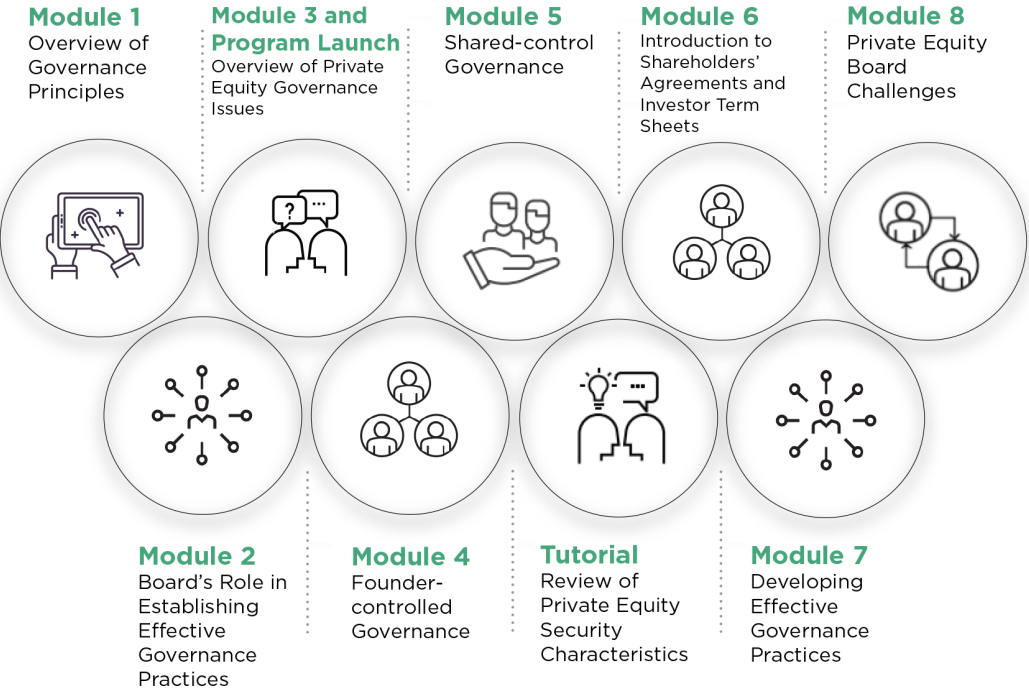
Module 1
Overview of Governance Principles

Module 3 and Program Launch
Overview of Private Equity Governance Issues

Module 5
Shared-control Governance

Module 6
Introduction to Shareholders' Agreements and Investor Term Sheets

Module 8
Private Equity Board Challenges

?

Module 2
Board's Role in Establishing Effective Governance Practices

Module 4
Founder-controlled Governance

Tutorial
Review of Private Equity Security Characteristics

Module 7
Developing Effective Governance Practices